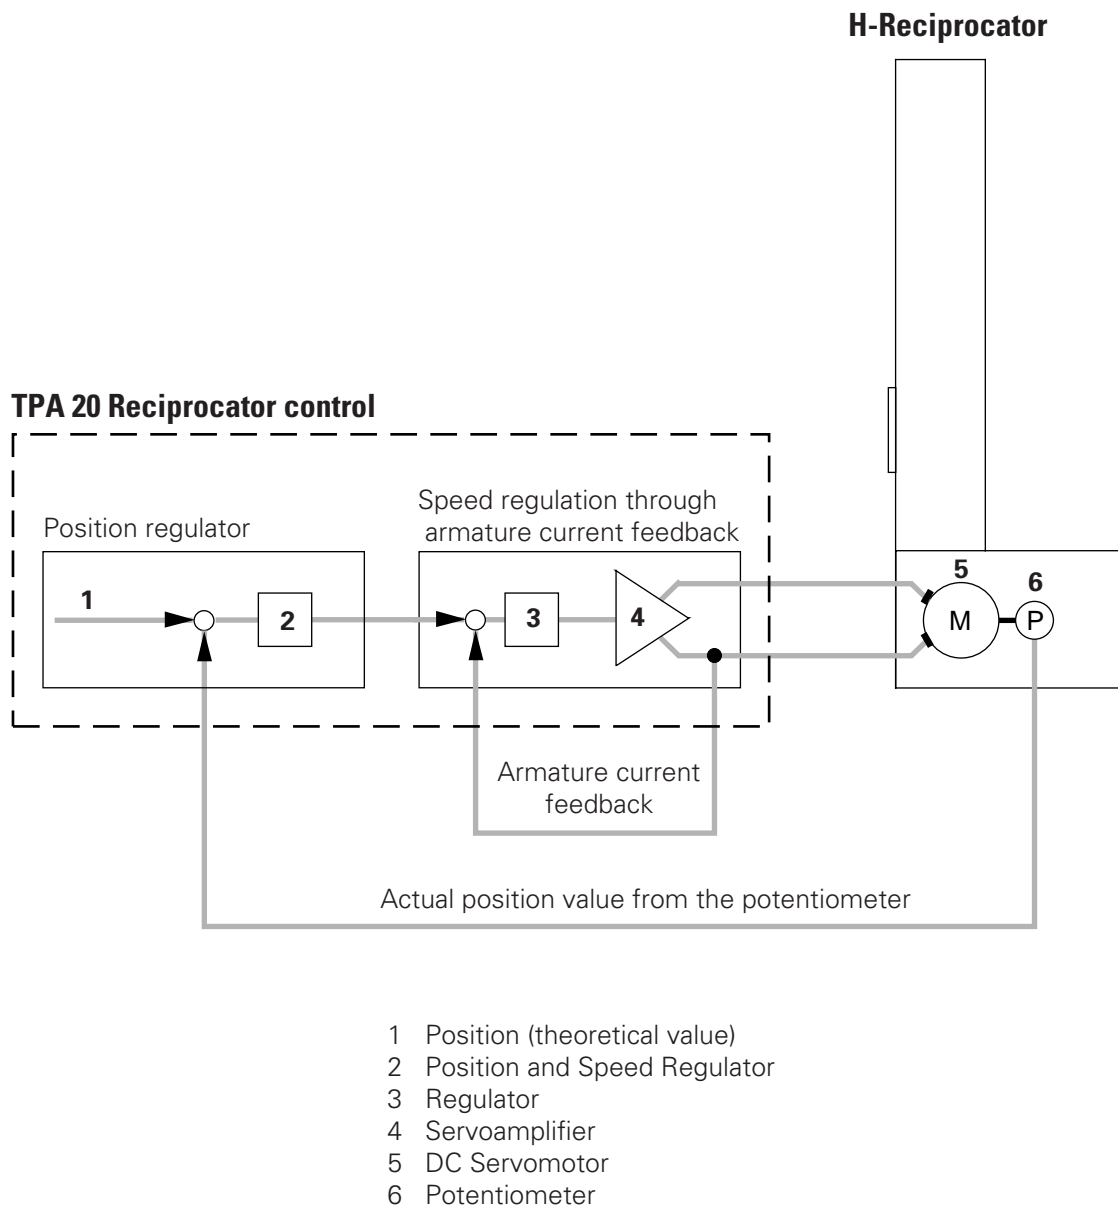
H-Reciprocator

TPA 20 Reciprocator control

Position regulator

1

2

Speed regulation through armature current feedback

3

4

5

M

6

P

Armature current feedback

Actual position value from the potentiometer

1 Position (theoretical value)
2 Position and Speed Regulator
3 Regulator
4 Servoamplifier
5 DC Servomotor
6 Potentiometer